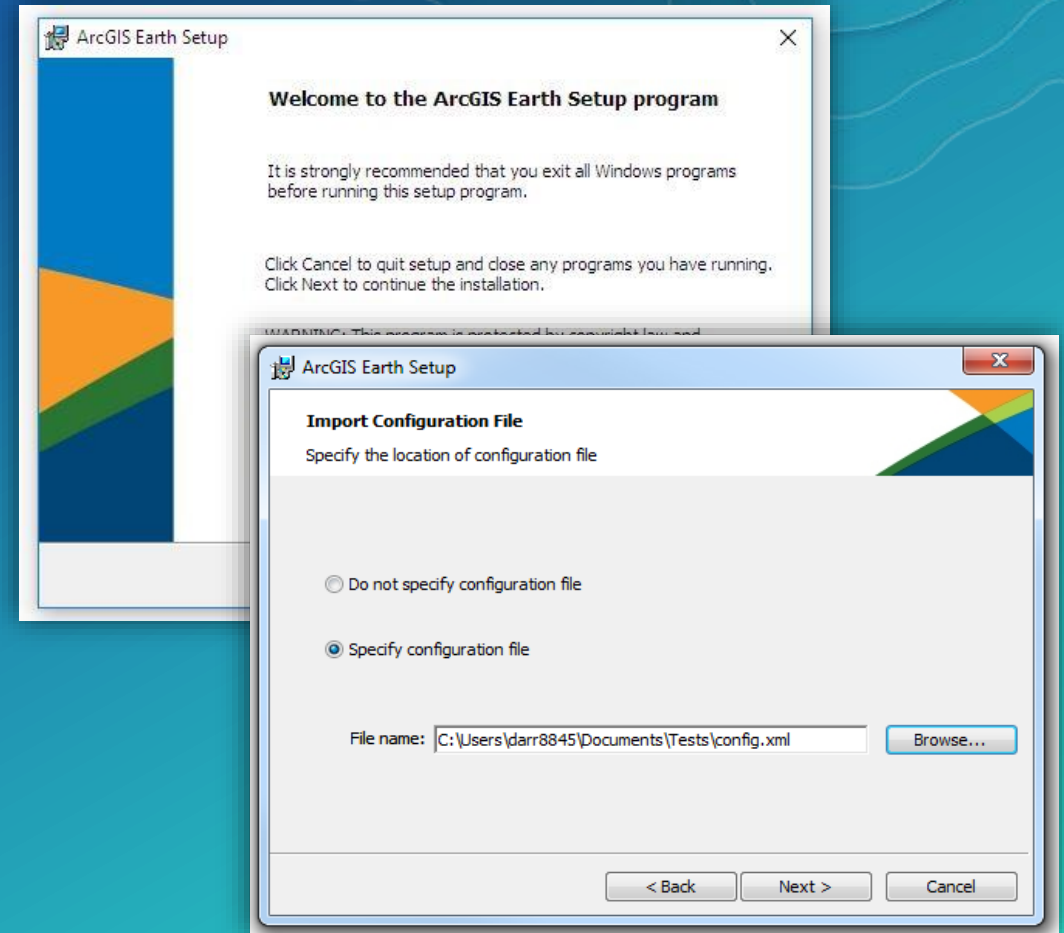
ArcGIS Earth Setup

Welcome to the ArcGIS Earth Setup program

It is strongly recommended that you exit all Windows programs before running this setup program.

Click Cancel to quit setup and close any programs you have running. Click Next to continue the installation.

WARNING: This program is protected by copyright law and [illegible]

ArcGIS Earth Setup

Import Configuration File

Specify the location of configuration file

Do not specify configuration file

Specify configuration file

File name: C:\Users\darr8845\Documents\Tests\config.xml

Browse...

< Back

Next >

Cancel